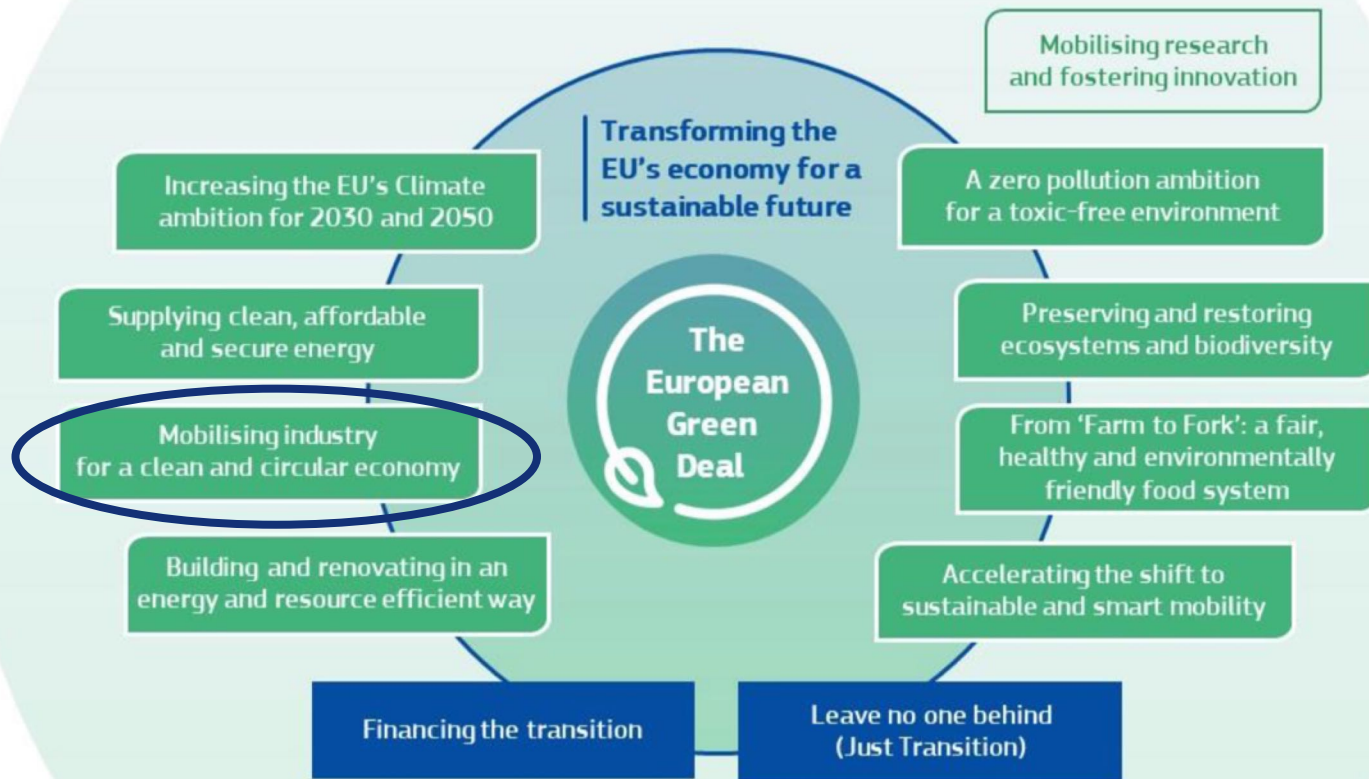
Mobilising research and fostering innovation

Transforming the EU's economy for a sustainable future

Increasing the EU's Climate ambition for 2030 and 2050

A zero pollution ambition for a toxic-free environment

Supplying clean, affordable and secure energy

The European Green Deal

Preserving and restoring ecosystems and biodiversity

Mobilising industry for a clean and circular economy

From 'Farm to Fork': a fair, healthy and environmentally friendly food system

Building and renovating in an energy and resource efficient way

Accelerating the shift to sustainable and smart mobility

Financing the transition

Leave no one behind (Just Transition)